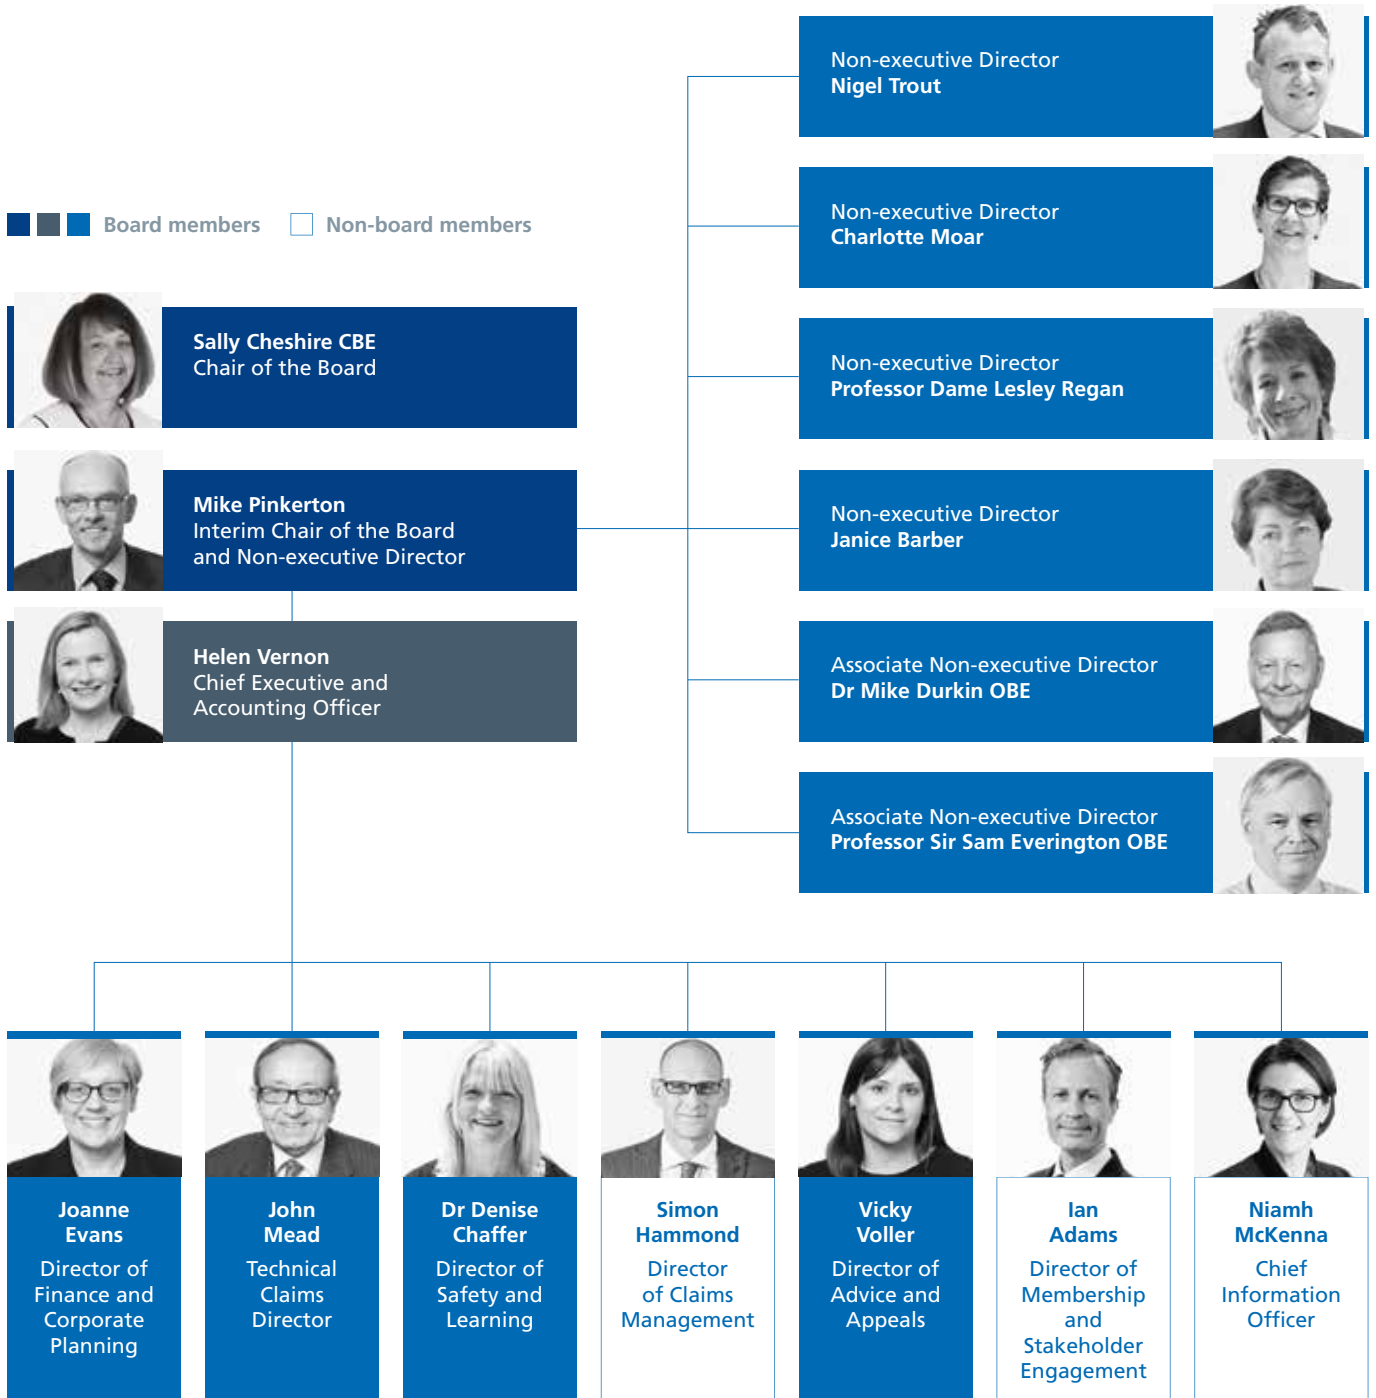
Board members Non-board members

Sally Cheshire CBE
Chair of the Board

Mike Pinkerton
Interim Chair of the Board and Non-executive Director

Helen Vernon
Chief Executive and Accounting Officer

Non-executive Director
Nigel Trout

Non-executive Director
Charlotte Moar

Non-executive Director
Professor Dame Lesley Regan

Non-executive Director
Janice Barber

Associate Non-executive Director
Dr Mike Durkin OBE

Associate Non-executive Director
Professor Sir Sam Everington OBE

Joanne Evans
Director of Finance and Corporate Planning

John Mead
Technical Claims Director

Dr Denise Chaffer
Director of Safety and Learning

Simon Hammond
Director of Claims Management

Vicky Voller
Director of Advice and Appeals

Ian Adams
Director of Membership and Stakeholder Engagement

Niamh McKenna
Chief Information Officer